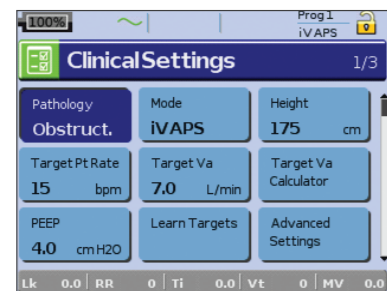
100%

Prog 1
iVAPS

Clinical Settings

1/3

Pathology
Obstruct.

Mode
iVAPS

Height
175 cm

Target Pt Rate
15 bpm

Target Va
7.0 L/min

Target Va Calculator

PEEP
4.0 cm H2O

Learn Targets

Advanced Settings

Lk 0.0 RR 0 Ti 0.0 Vt 0 MV 0.0